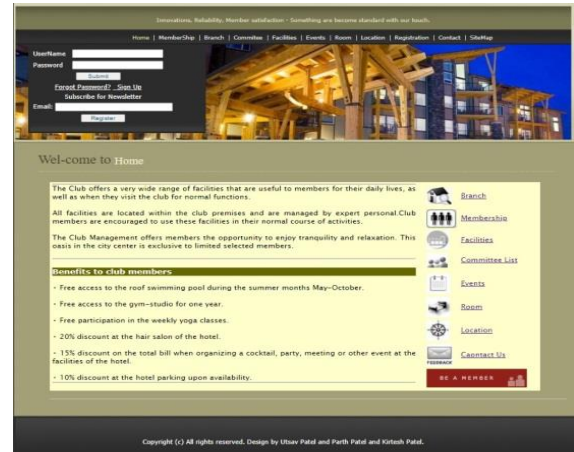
Innovations, Reliability, Member satisfaction - Something are become standard with our touch.

Home | MemberShip | Branch | Commitee | Facilities | Events | Room | Location | Registration | Contact | SiteMap

UserName
Password
Submit
Forgot Password? Sign Up
Subscribe for Newsletter
Email:
Register

Wel-come to Home

The Club offers a very wide range of facilities that are useful to members for their daily lives, as well as when they visit the club for normal functions.

All facilities are located within the club premises and are managed by expert personal.Club members are encouraged to use these facilities in their normal course of activities.

The Club Management offers members the opportunity to enjoy tranquility and relaxation. This oasis in the city center is exclusive to limited selected members.

Benefits to club members

- Free access to the roof swimming pool during the summer months May-October.

- Free access to the gym-studio for one year.

- Free participation in the weekly yoga classes.

- 20% discount at the hair salon of the hotel.

- 15% discount on the total bill when organizing a cocktail, party, meeting or other event at the facilities of the hotel.

- 10% discount at the hotel parking upon availability.

Branch
Membership
Facilities
Committee List
Events
Room
Location
FEEDBACK
Caontact Us
BE A MEMBER

Copyright (c) All rights reserved. Design by Utsav Patel and Parth Patel and Kirtesh Patel.